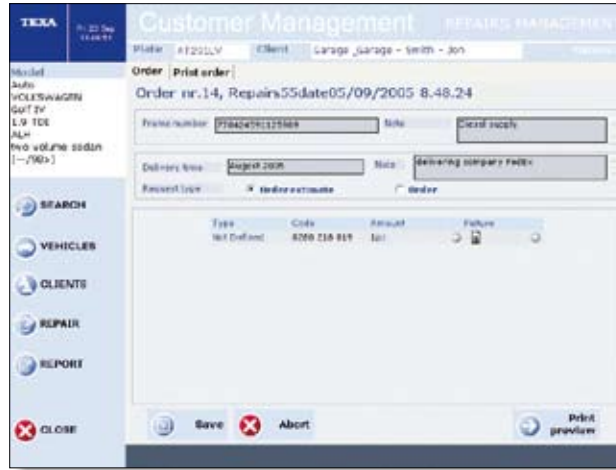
TEXA

Customer Management REPAIRS MANAGEMENT

Plate AT201LV Client Garage ,Garage - Smith - Jon

Model
Auto
VOLKSWAGEN
Golf IV
1.9 TDI
ALH
Two volume sedan
[--/98>]

Order Print order

Order nr.14, Repairs55date05/09/2005 8.48.24

Frame number 7T0A2459I125969 Note Diesel supply

Delivery time August 2005 Note Delivering company FedEx

Request type Under estimate Order

| Type | Code | Amount | Failure |
|---|---|---|---|
| Not Defined | 0280 218 019 | 1pz | |

SEARCH

VEHICLES

CLIENTS

REPAIR

REPORT

CLOSE

Save

Abort

Print preview